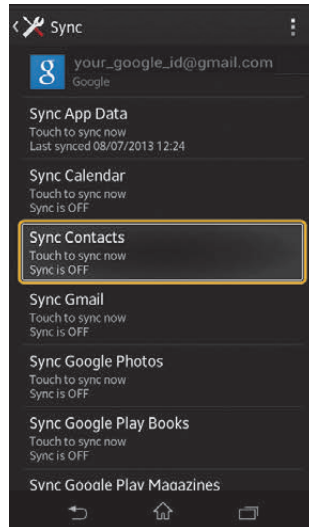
Sync

your_google_id@gmail.com
Google

Sync App Data
Touch to sync now
Last synced 08/07/2013 12:24

Sync Calendar
Touch to sync now
Sync is OFF

Sync Contacts
Touch to sync now
Sync is OFF

Sync Gmail
Touch to sync now
Sync is OFF

Sync Google Photos
Touch to sync now
Sync is OFF

Sync Google Play Books
Touch to sync now
Sync is OFF

Sync Google Play Magazines